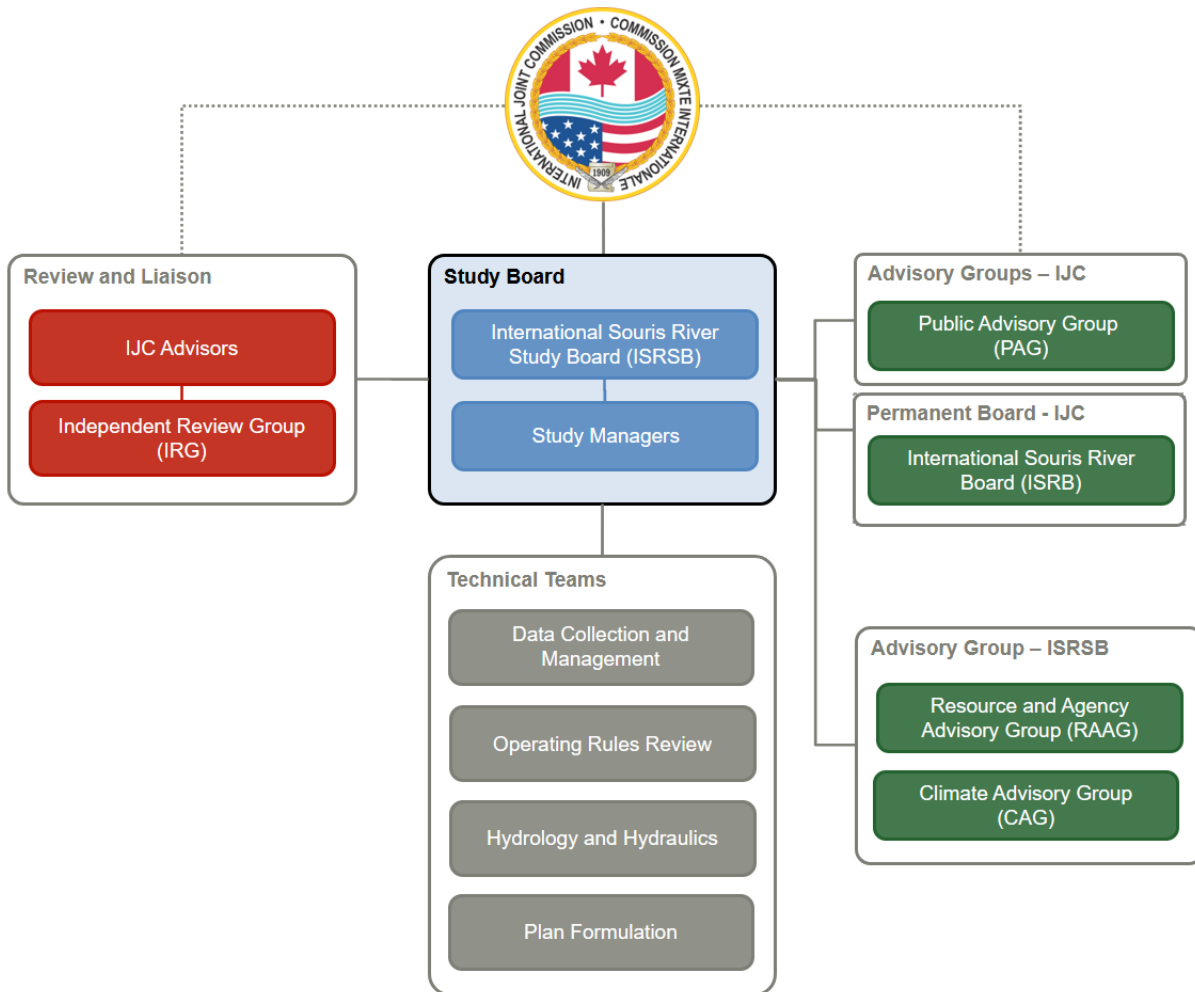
INTERNATIONAL JOINT COMMISSION • COMMISSION MIXTE INTERNATIONALE
1909

Review and Liaison

IJC Advisors

Independent Review Group (IRG)

Study Board

International Souris River Study Board (ISRSB)

Study Managers

Advisory Groups – IJC

Public Advisory Group (PAG)

Permanent Board - IJC

International Souris River Board (ISRB)

Technical Teams

Data Collection and Management

Operating Rules Review

Hydrology and Hydraulics

Plan Formulation

Advisory Group – ISRSB

Resource and Agency Advisory Group (RAAG)

Climate Advisory Group (CAG)